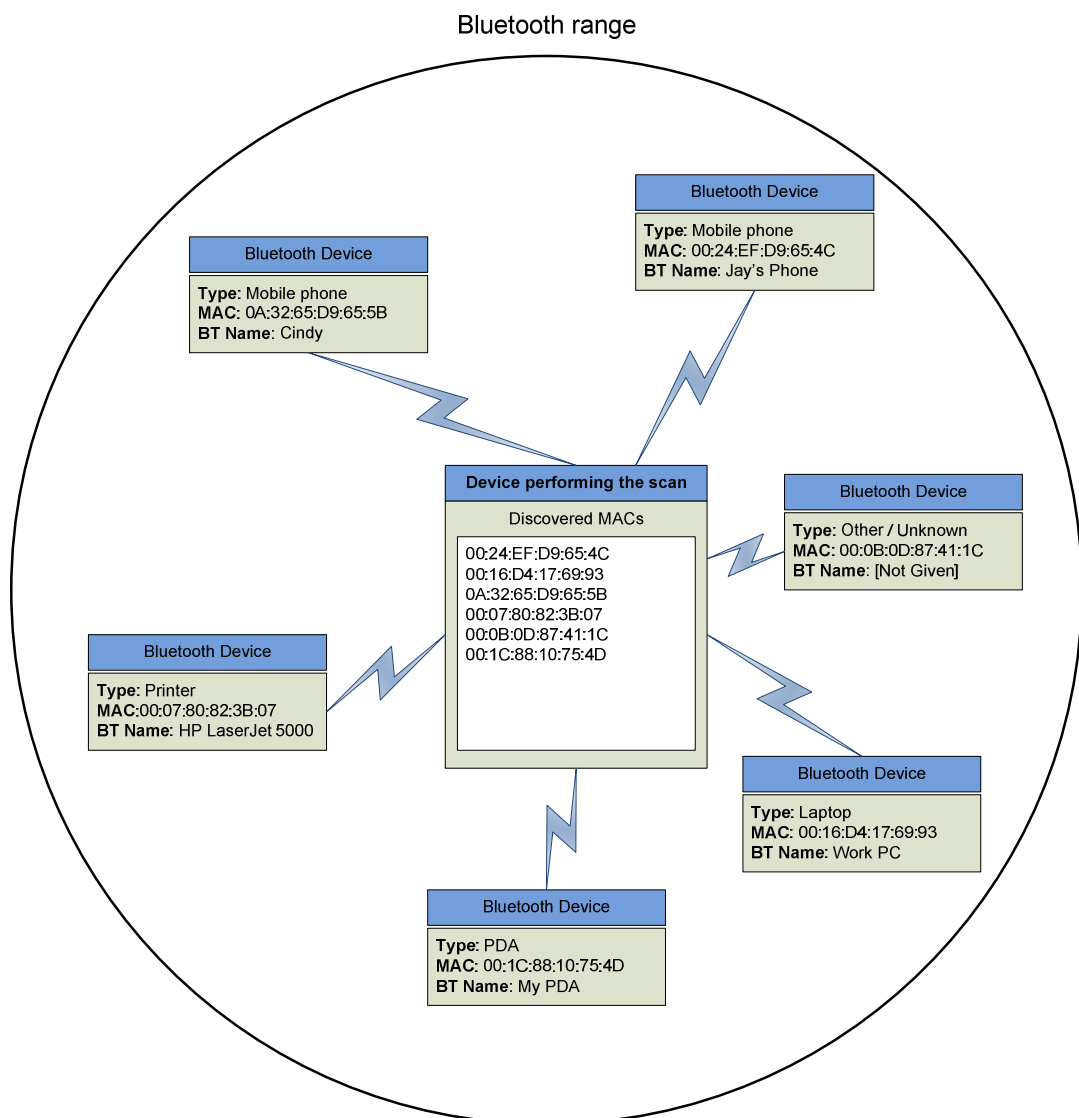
Bluetooth range

Bluetooth Device
**Type:** Mobile phone
**MAC:** 00:24:EF:D9:65:4C
**BT Name:** Jay's Phone

Bluetooth Device
**Type:** Mobile phone
**MAC:** 0A:32:65:D9:65:5B
**BT Name:** Cindy

**Device performing the scan**
Discovered MACs
00:24:EF:D9:65:4C
00:16:D4:17:69:93
0A:32:65:D9:65:5B
00:07:80:82:3B:07
00:0B:0D:87:41:1C
00:1C:88:10:75:4D

Bluetooth Device
**Type:** Other / Unknown
**MAC:** 00:0B:0D:87:41:1C
**BT Name:** [Not Given]

Bluetooth Device
**Type:** Printer
**MAC:**00:07:80:82:3B:07
**BT Name:** HP LaserJet 5000

Bluetooth Device
**Type:** Laptop
**MAC:** 00:16:D4:17:69:93
**BT Name:** Work PC

Bluetooth Device
**Type:** PDA
**MAC:** 00:1C:88:10:75:4D
**BT Name:** My PDA